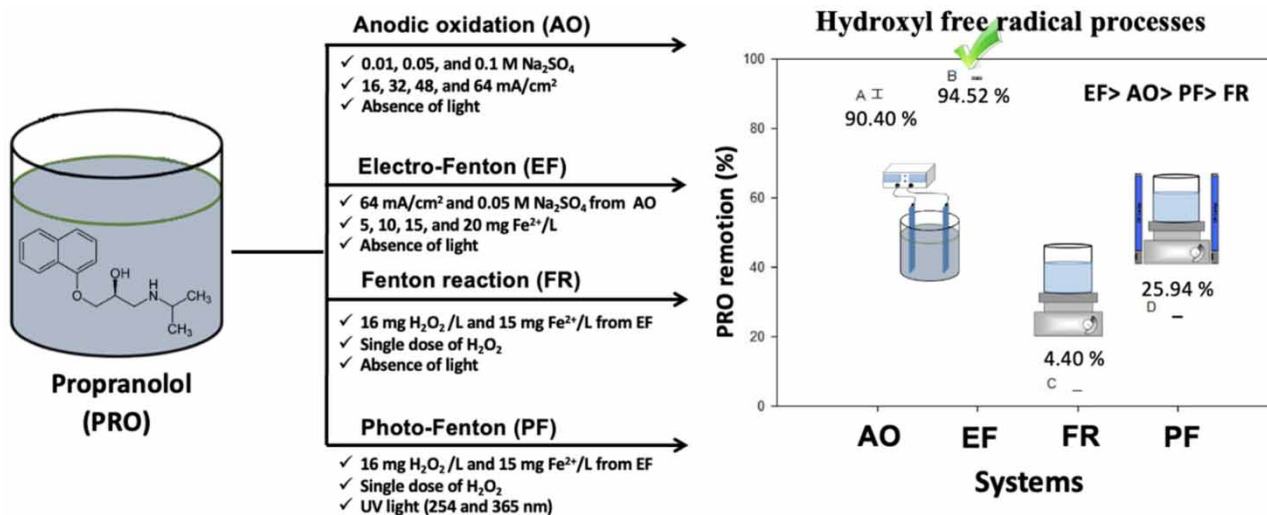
Propranolol (PRO)

OH
O
N
H
$CH_3$
$CH_3$

Anodic oxidation (AO)
✓ 0.01, 0.05, and 0.1 M $Na_2SO_4$
✓ 16, 32, 48, and 64 mA/cm²
✓ Absence of light

Electro-Fenton (EF)
✓ 64 mA/cm² and 0.05 M $Na_2SO_4$ from AO
✓ 5, 10, 15, and 20 mg $Fe^{2+}$/L
✓ Absence of light

Fenton reaction (FR)
✓ 16 mg $H_2O_2$/L and 15 mg $Fe^{2+}$/L from EF
✓ Single dose of $H_2O_2$
✓ Absence of light

Photo-Fenton (PF)
✓ 16 mg $H_2O_2$/L and 15 mg $Fe^{2+}$/L from EF
✓ Single dose of $H_2O_2$
✓ UV light (254 and 365 nm)

Hydroxyl free radical processes

EF> AO> PF> FR

A
90.40 %
B
94.52 %
C
4.40 %
D
25.94 %

PRO remotion (%)
100
80
60
40
20
0

AO EF FR PF
Systems